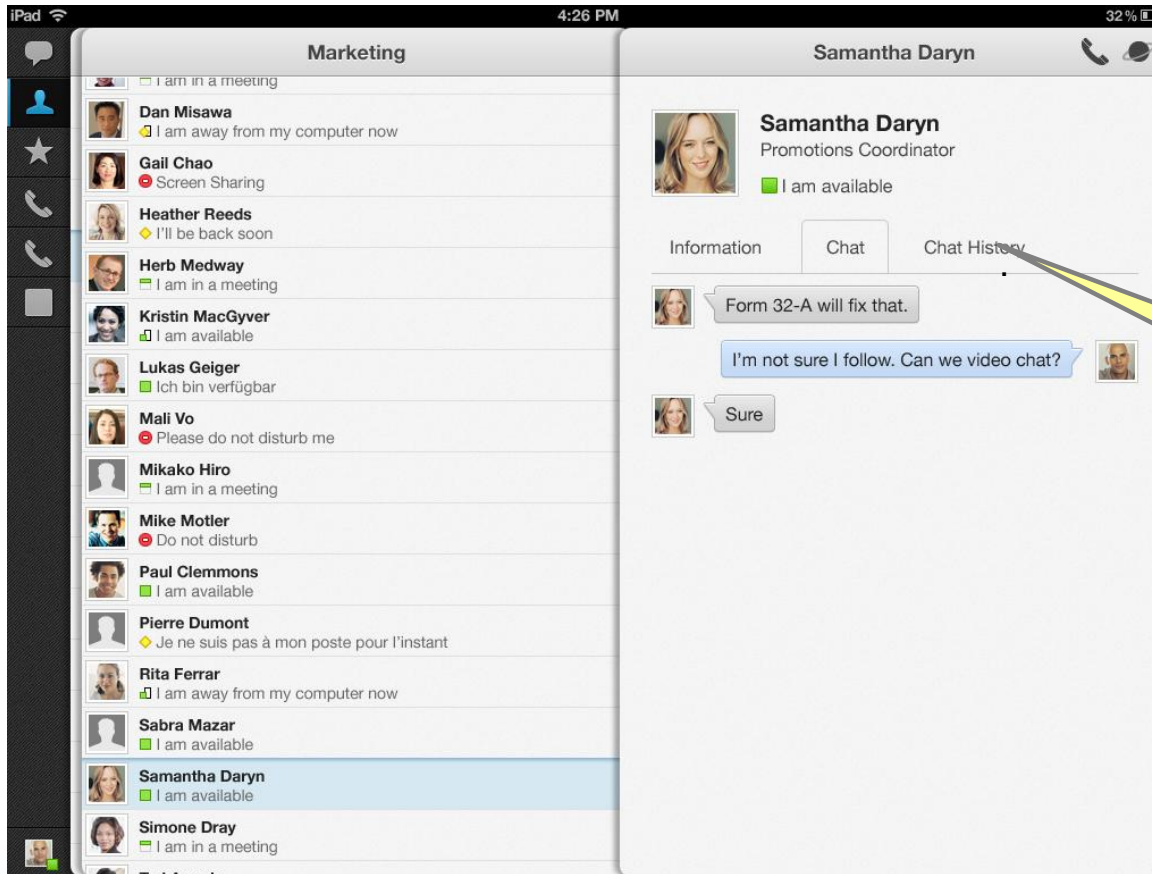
iPad 4:26 PM 32%

Marketing

I am in a meeting

Dan Misawa
I am away from my computer now

Gail Chao
Screen Sharing

Heather Reeds
I'll be back soon

Herb Medway
I am in a meeting

Kristin MacGyver
I am available

Lukas Geiger
Ich bin verfügbar

Mali Vo
Please do not disturb me

Mikako Hiro
I am in a meeting

Mike Motler
Do not disturb

Paul Clemmons
I am available

Pierre Dumont
Je ne suis pas à mon poste pour l'instant

Rita Ferrar
I am away from my computer now

Sabra Mazar
I am available

Samantha Daryn
I am available

Simone Dray
I am in a meeting

Samantha Daryn

Samantha Daryn
Promotions Coordinator
I am available

Information Chat Chat History

Form 32-A will fix that.

I'm not sure I follow. Can we video chat?

Sure